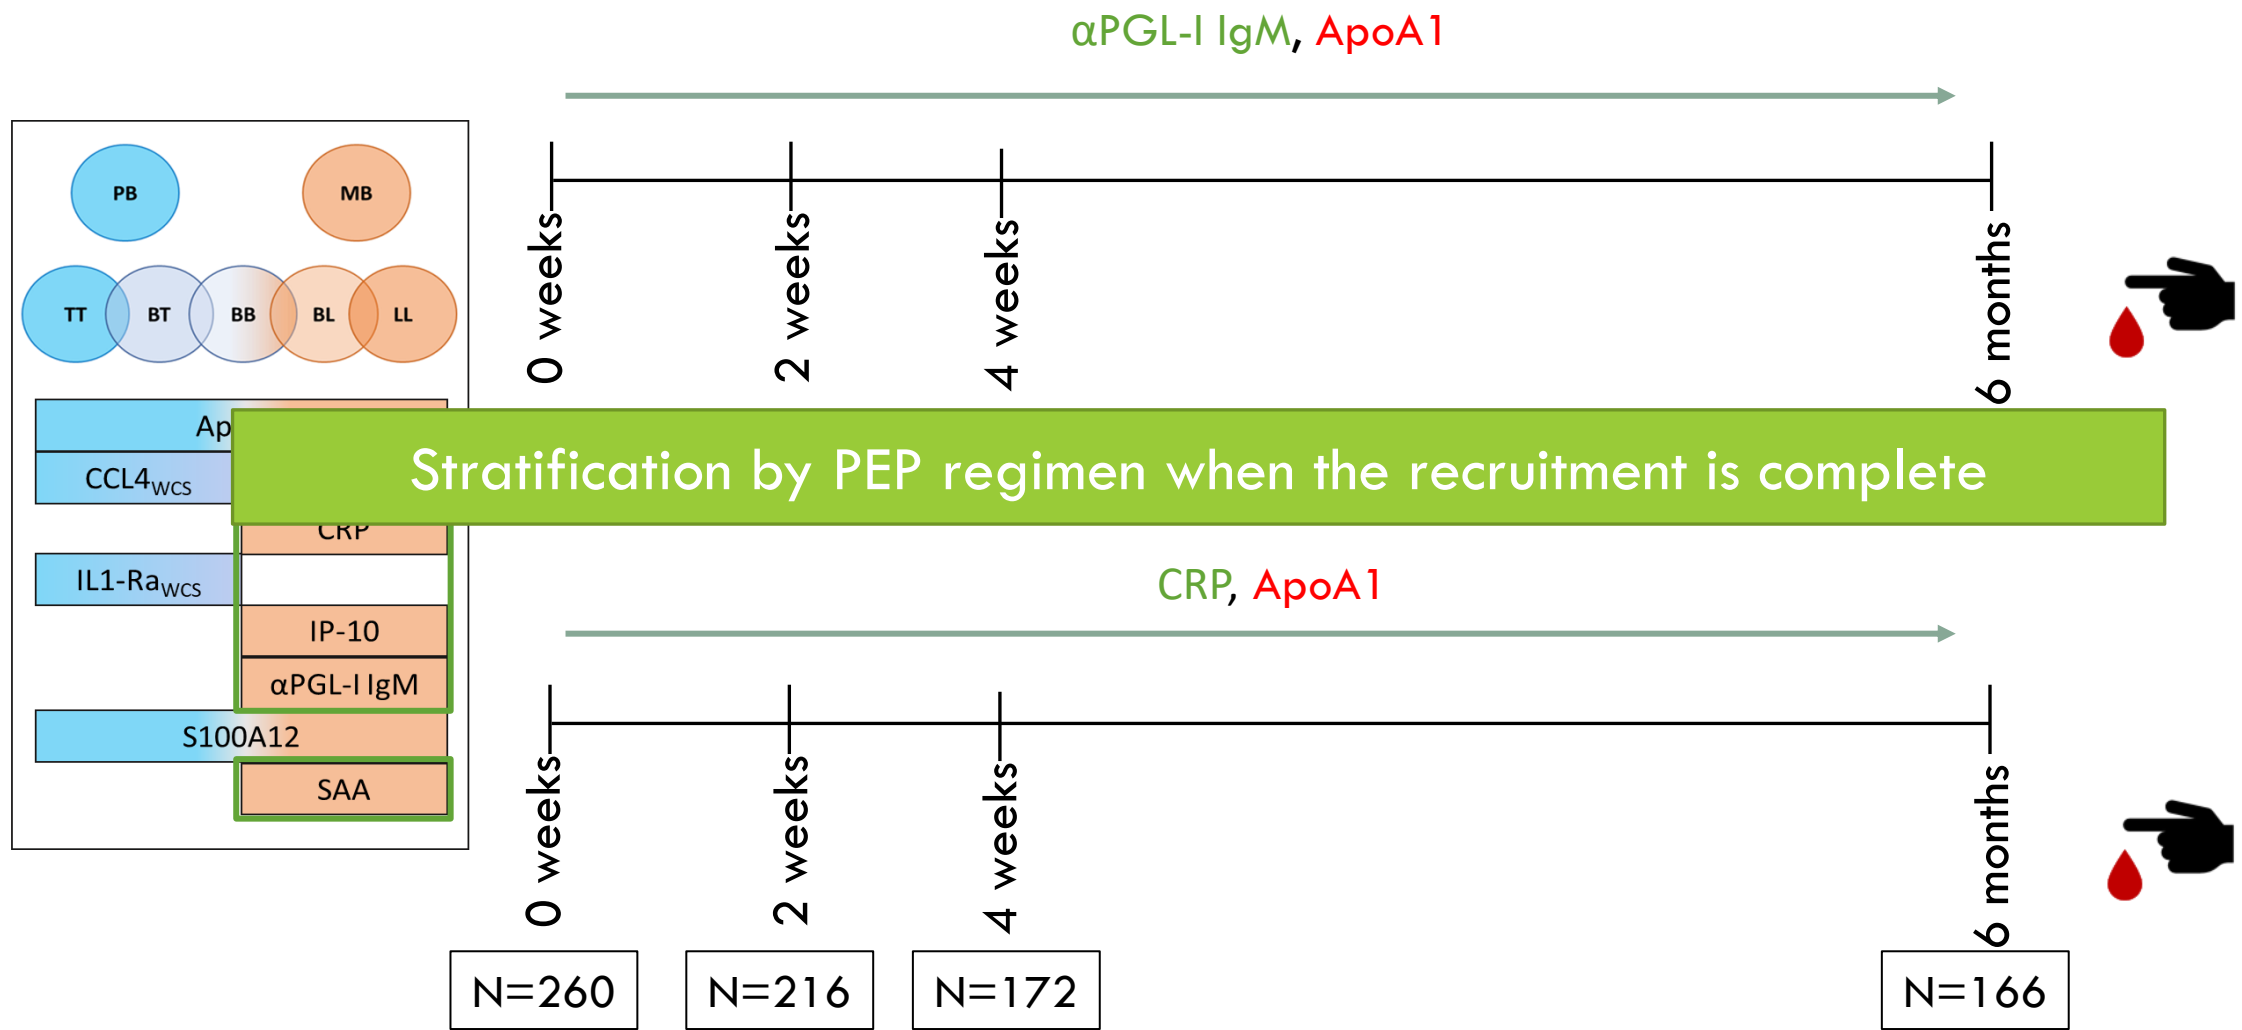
αPGL-I IgM, ApoA1

PB

MB

TT

BT

BB

BL

LL

Ap

$CCL4_{WCS}$

CRP

$IL1\text{-}Ra_{WCS}$

IP-10

αPGL-I IgM

S100A12

SAA

0 weeks

2 weeks

4 weeks

6 months

Stratification by PEP regimen when the recruitment is complete

CRP, ApoA1

0 weeks

2 weeks

4 weeks

6 months

N=260

N=216

N=172

N=166